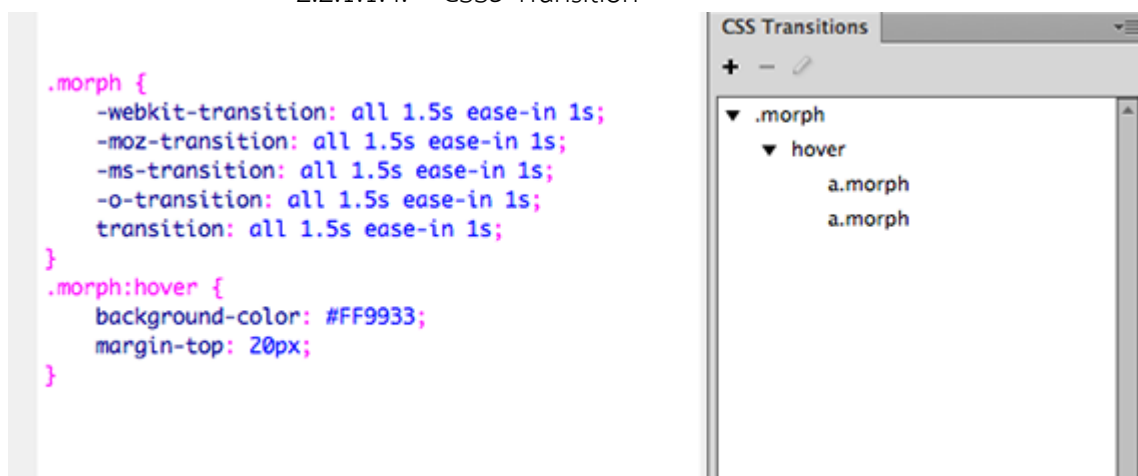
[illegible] CSS Transition

.morph {
-webkit-transition: all 1.5s ease-in 1s;
-moz-transition: all 1.5s ease-in 1s;
-ms-transition: all 1.5s ease-in 1s;
-o-transition: all 1.5s ease-in 1s;
transition: all 1.5s ease-in 1s;
}
.morph:hover {
background-color: #FF9933;
margin-top: 20px;
}

CSS Transitions

+ −

.morph
hover
a.morph
a.morph